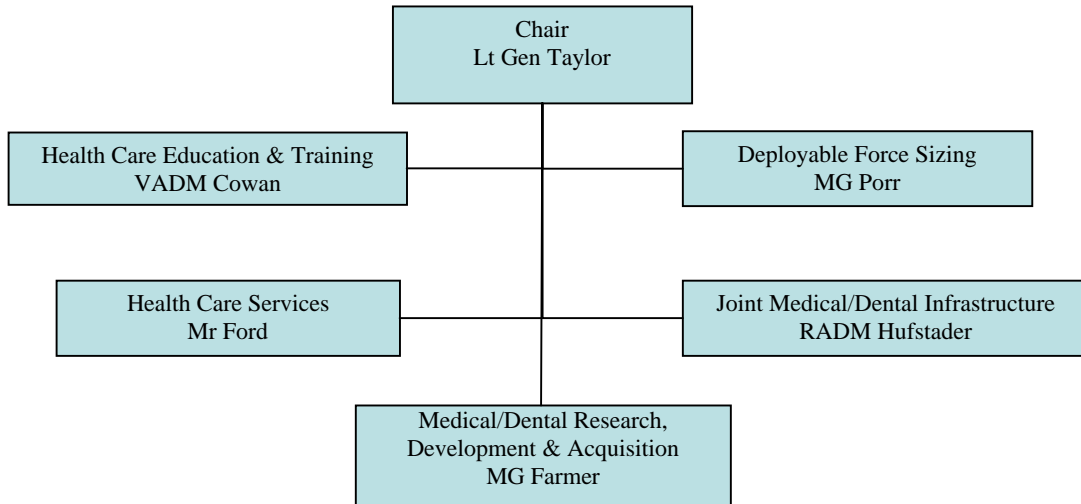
Chair
Lt Gen Taylor

Health Care Education & Training
VADM Cowan

Deployable Force Sizing
MG Porr

Health Care Services
Mr Ford

Joint Medical/Dental Infrastructure
RADM Hufstader

Medical/Dental Research, Development & Acquisition
MG Farmer